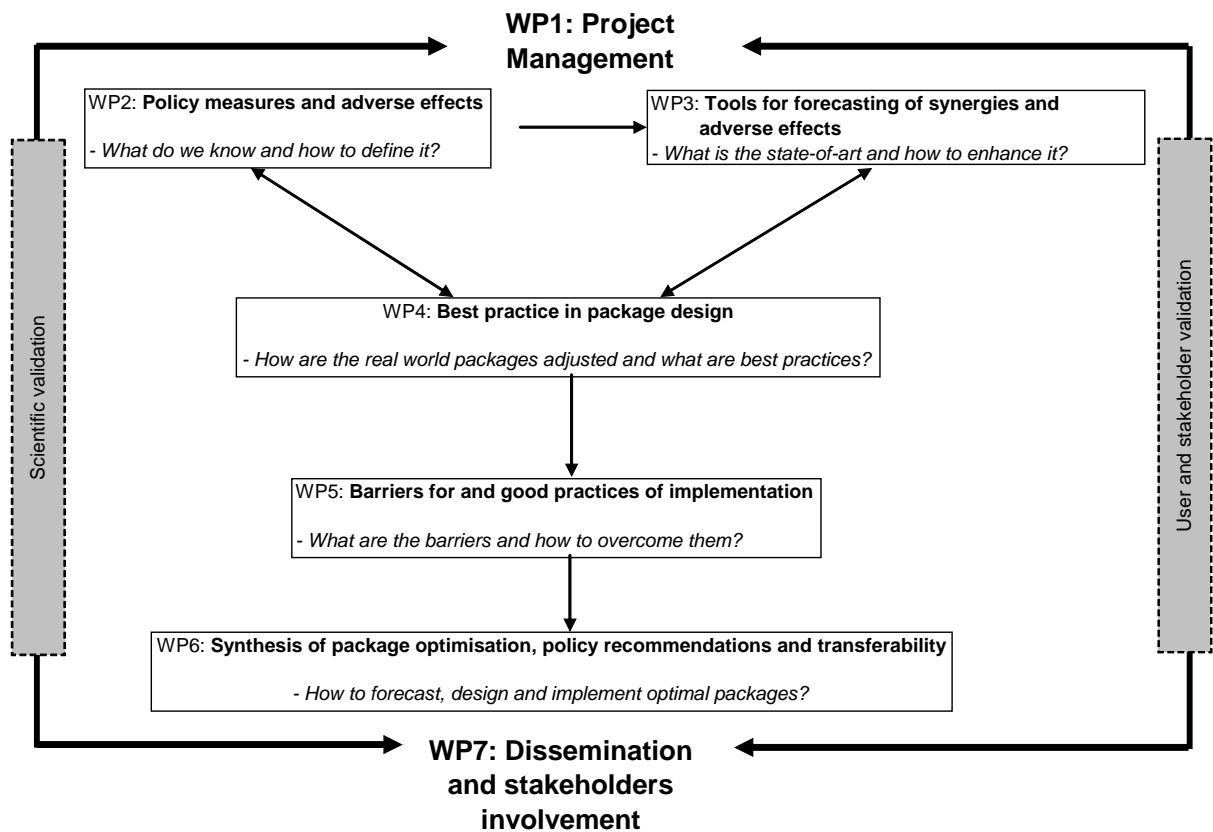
WP1: Project Management

WP2: Policy measures and adverse effects

- What do we know and how to define it?

WP3: Tools for forecasting of synergies and adverse effects

- What is the state-of-art and how to enhance it?

Scientific validation

User and stakeholder validation

WP4: Best practice in package design

- How are the real world packages adjusted and what are best practices?

WP5: Barriers for and good practices of implementation

- What are the barriers and how to overcome them?

WP6: Synthesis of package optimisation, policy recommendations and transferability

- How to forecast, design and implement optimal packages?

WP7: Dissemination and stakeholders involvement